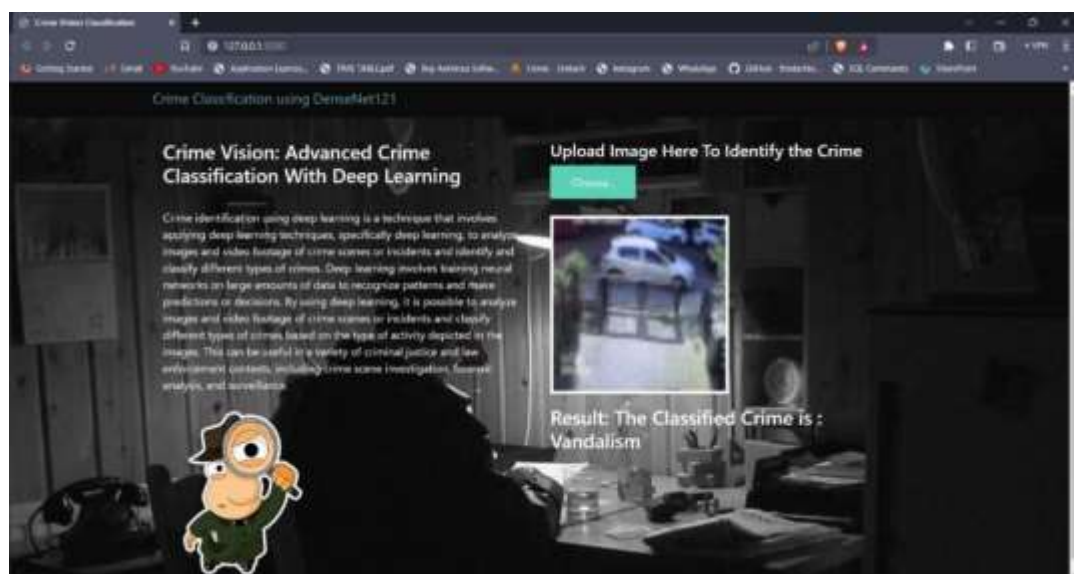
Crime Video Classification

127.0.0.1:5000

Getting Started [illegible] Gmail YouTube Application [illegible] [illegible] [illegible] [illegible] Linkedin Instagram WhatsApp GitHub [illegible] SQL Commands SharePoint

Crime Classification using DenseNet121

Crime Vision: Advanced Crime Classification With Deep Learning

Crime identification using deep learning is a technique that involves applying deep learning techniques, specifically deep learning, to analyze images and video footage of crime scenes or incidents and identify and classify different types of crimes. Deep learning involves training neural networks on large amounts of data to recognize patterns and make predictions or decisions. By using deep learning, it is possible to analyze images and video footage of crime scenes or incidents and classify different types of crimes based on the type of activity depicted in the images. This can be useful in a variety of criminal justice and law enforcement contexts, including crime scene investigation, forensic analysis, and surveillance.

Upload Image Here To Identify the Crime

Choose...

Result: The Classified Crime is : Vandalism